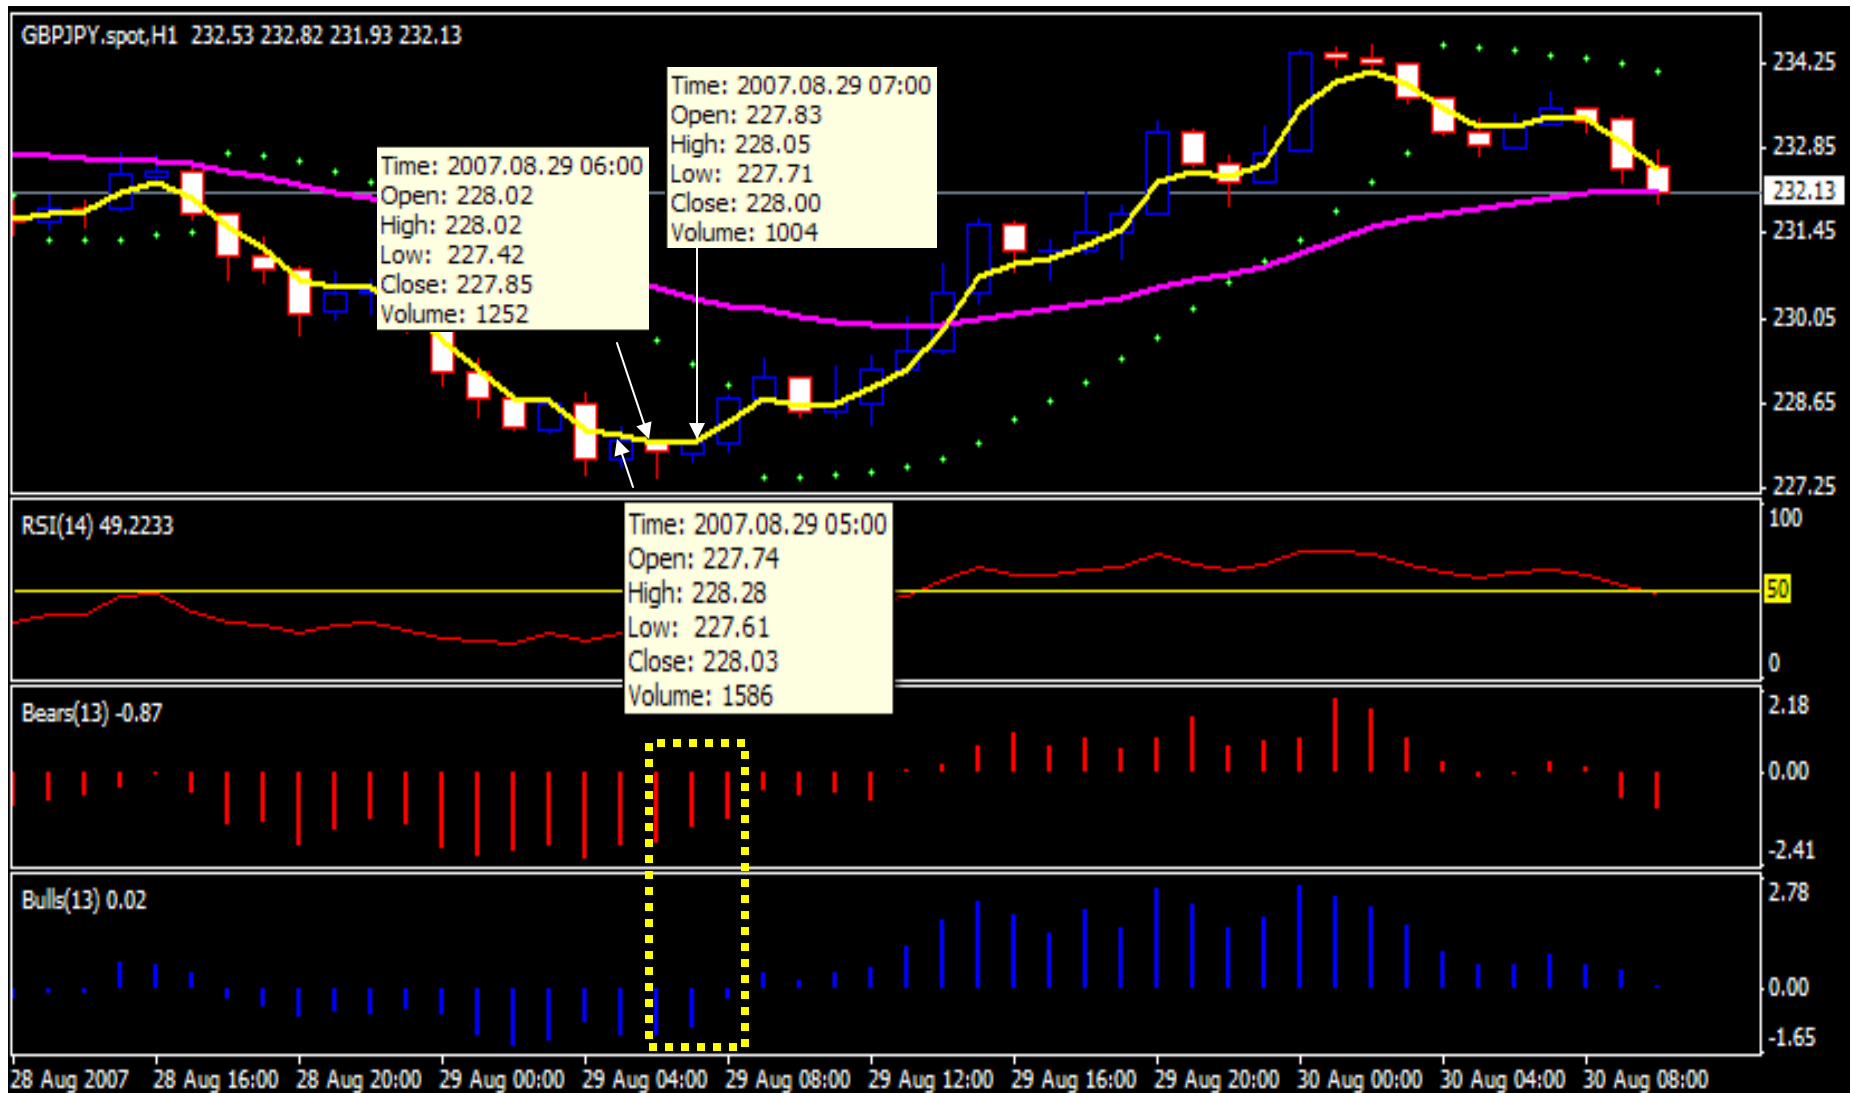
GBPJPY.spot,H1 232.53 232.82 231.93 232.13

Time: 2007.08.29 06:00
Open: 228.02
High: 228.02
Low: 227.42
Close: 227.85
Volume: 1252

Time: 2007.08.29 07:00
Open: 227.83
High: 228.05
Low: 227.71
Close: 228.00
Volume: 1004

234.25
232.85
232.13
231.45
230.05
228.65
227.25

RSI(14) 49.2233

Time: 2007.08.29 05:00
Open: 227.74
High: 228.28
Low: 227.61
Close: 228.03
Volume: 1586

100
50
0

Bears(13) -0.87

2.18
0.00
-2.41

Bulls(13) 0.02

2.78
0.00
-1.65

28 Aug 2007 28 Aug 16:00 28 Aug 20:00 29 Aug 00:00 29 Aug 04:00 29 Aug 08:00 29 Aug 12:00 29 Aug 16:00 29 Aug 20:00 30 Aug 00:00 30 Aug 04:00 30 Aug 08:00